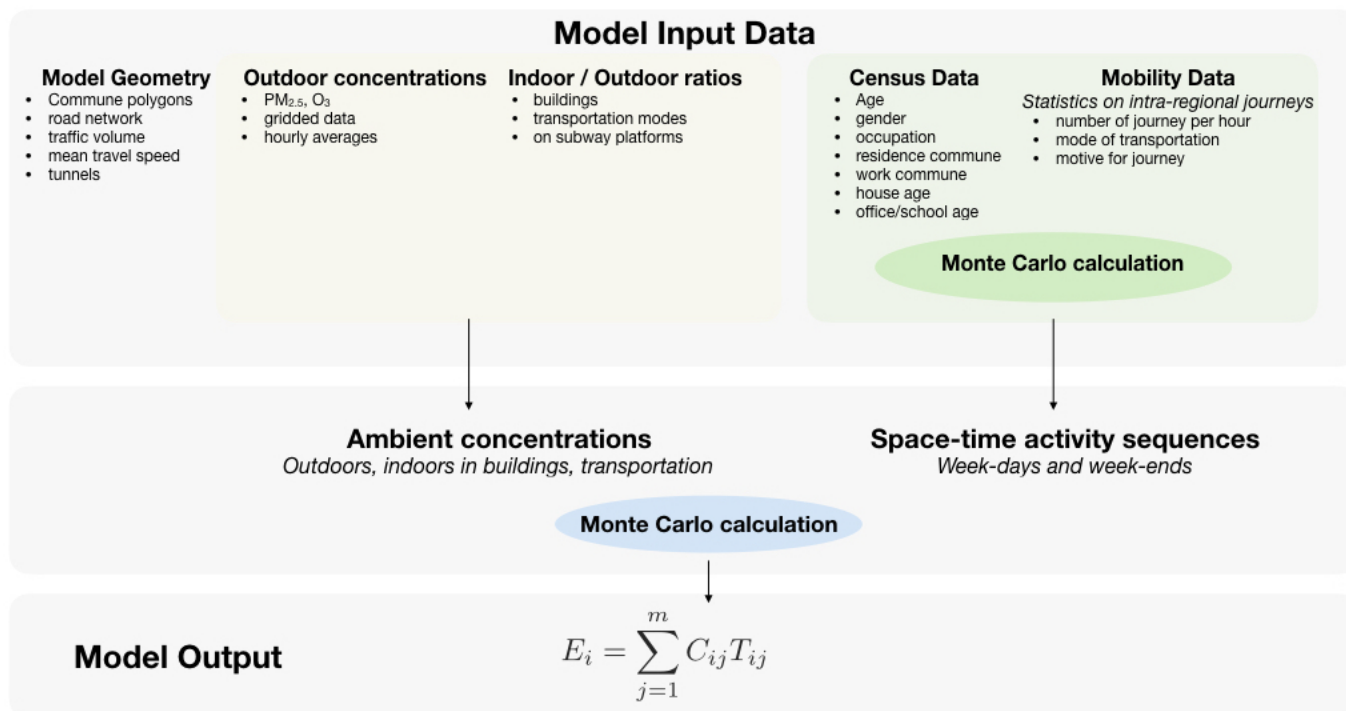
Model Input Data

Model Geometry
- Commune polygons
- road network
- traffic volume
- mean travel speed
- tunnels

Outdoor concentrations
- $PM_{2.5}$, $O_3$
- gridded data
- hourly averages

Indoor / Outdoor ratios
- buildings
- transportation modes
- on subway platforms

Census Data
- Age
- gender
- occupation
- residence commune
- work commune
- house age
- office/school age

Mobility Data
*Statistics on intra-regional journeys*
- number of journey per hour
- mode of transportation
- motive for journey

Monte Carlo calculation

Ambient concentrations
*Outdoors, indoors in buildings, transportation*

Space-time activity sequences
*Week-days and week-ends*

Monte Carlo calculation

Model Output

$E_i = \sum_{j=1}^{m} C_{ij} T_{ij}$